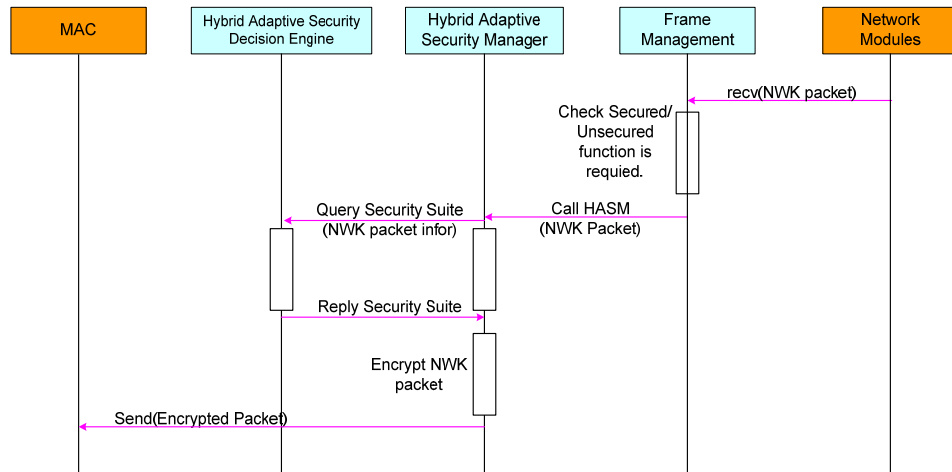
MAC

Hybrid Adaptive Security Decision Engine

Hybrid Adaptive Security Manager

Frame Management

Network Modules

recv(NWK packet)

Check Secured/ Unsecured function is requied.

Query Security Suite (NWK packet infor)

Call HASM (NWK Packet)

Reply Security Suite

Encrypt NWK packet

Send(Encrypted Packet)